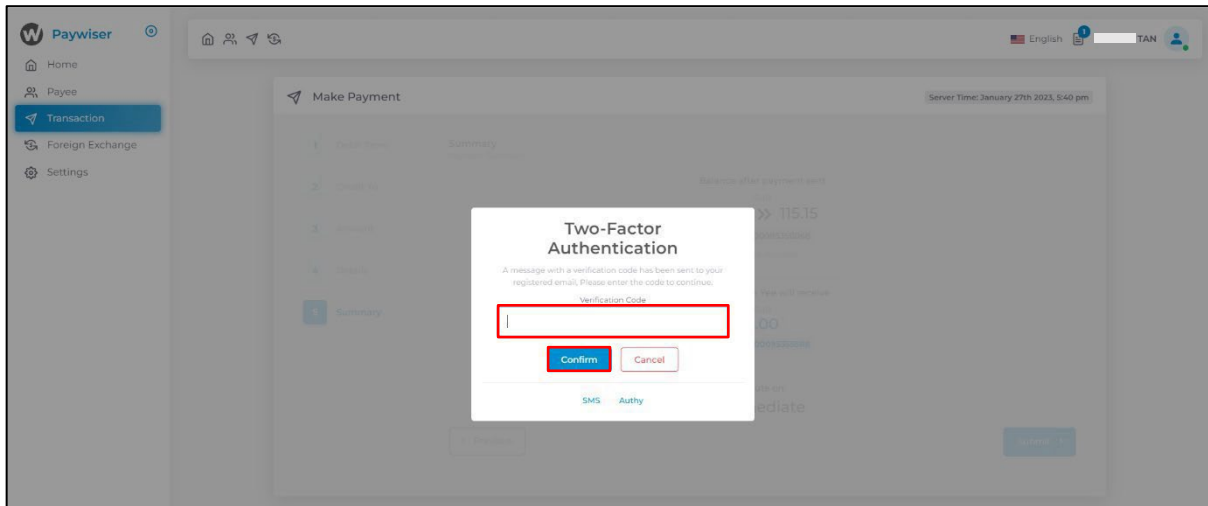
Paywiser

Home
Payee
Transaction
Foreign Exchange
Settings

English 1 TAN

Make Payment

Server Time: January 27th 2023, 5:40 pm

1
2
3
4
5 Summary

Summary

Balance after payment sent

>> 115.15

Payee will receive

.00

ediate

Two-Factor Authentication

A message with a verification code has been sent to your registered email. Please enter the code to continue.

Verification Code

Confirm Cancel

SMS Authy